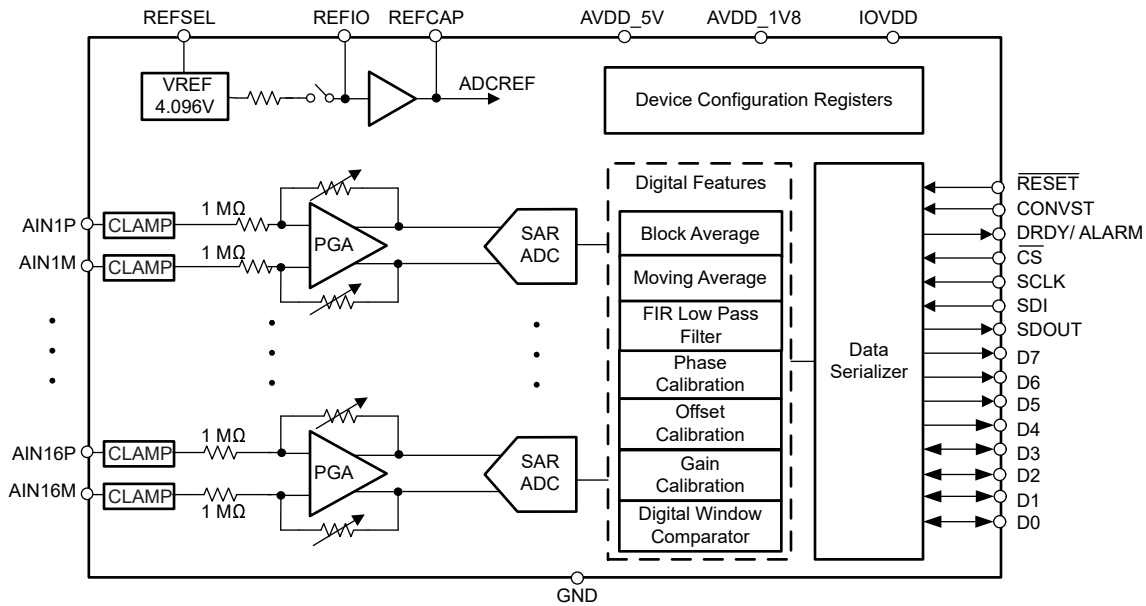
REFSEL
REFIO
REFCAP
AVDD_5V
AVDD_1V8
IOVDD

VREF
4.096V

ADCREF

Device Configuration Registers

AIN1P
CLAMP
1 MΩ
AIN1M
CLAMP
1 MΩ
PGA
SAR
ADC

AIN16P
CLAMP
1 MΩ
AIN16M
CLAMP
1 MΩ
PGA
SAR
ADC

Digital Features
Block Average
Moving Average
FIR Low Pass Filter
Phase Calibration
Offset Calibration
Gain Calibration
Digital Window Comparator

Data Serializer

$\overline{RESET}$
CONVST
DRDY/ ALARM
$\overline{CS}$
SCLK
SDI
SDOUT
D7
D6
D5
D4
D3
D2
D1
D0

GND